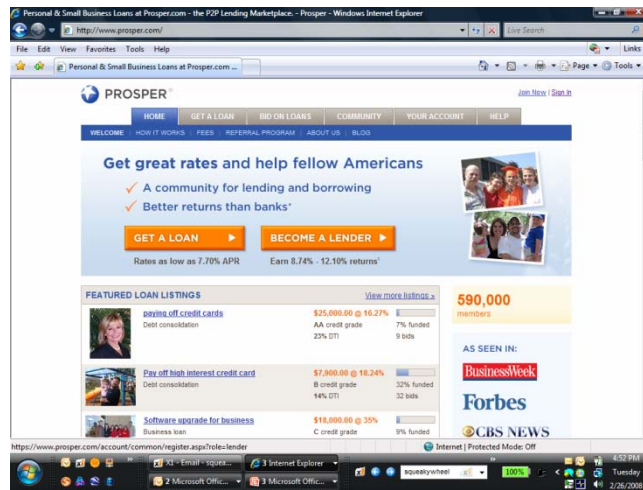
Personal & Small Business Loans at Prosper.com - the P2P Lending Marketplace. - Prosper - Windows Internet Explorer

http://www.prosper.com/

Live Search

File Edit View Favorites Tools Help

Links

Personal & Small Business Loans at Prosper.com ...

Page ▼ Tools ▼

PROSPER

Join Now | Sign in

HOME GET A LOAN BID ON LOANS COMMUNITY YOUR ACCOUNT HELP

WELCOME | HOW IT WORKS | FEES | REFERRAL PROGRAM | ABOUT US | BLOG

Get great rates and help fellow Americans

A community for lending and borrowing

Better returns than banks*

GET A LOAN

BECOME A LENDER

Rates as low as 7.70% APR

Earn 8.74% - 12.10% returns*

FEATURED LOAN LISTINGS

View more listings »

paying off credit cards
Debt consolidation
$25,000.00 @ 16.27%
AA credit grade
23% DTI
7% funded
9 bids

Pay off high interest credit card
Debt consolidation
$7,900.00 @ 18.24%
B credit grade
14% DTI
32% funded
32 bids

Software upgrade for business
Business loan
$18,000.00 @ 35%
C credit grade
9% funded

590,000
members

AS SEEN IN:

BusinessWeek

Forbes

CBS NEWS

https://www.prosper.com/account/common/register.aspx?role=lender

Internet | Protected Mode: Off

X1 - Email - squea...

3 Internet Explorer

2 Microsoft Offic...

3 Microsoft Offic...

squeakywheel

100%

4:52 PM
Tuesday
2/26/2008